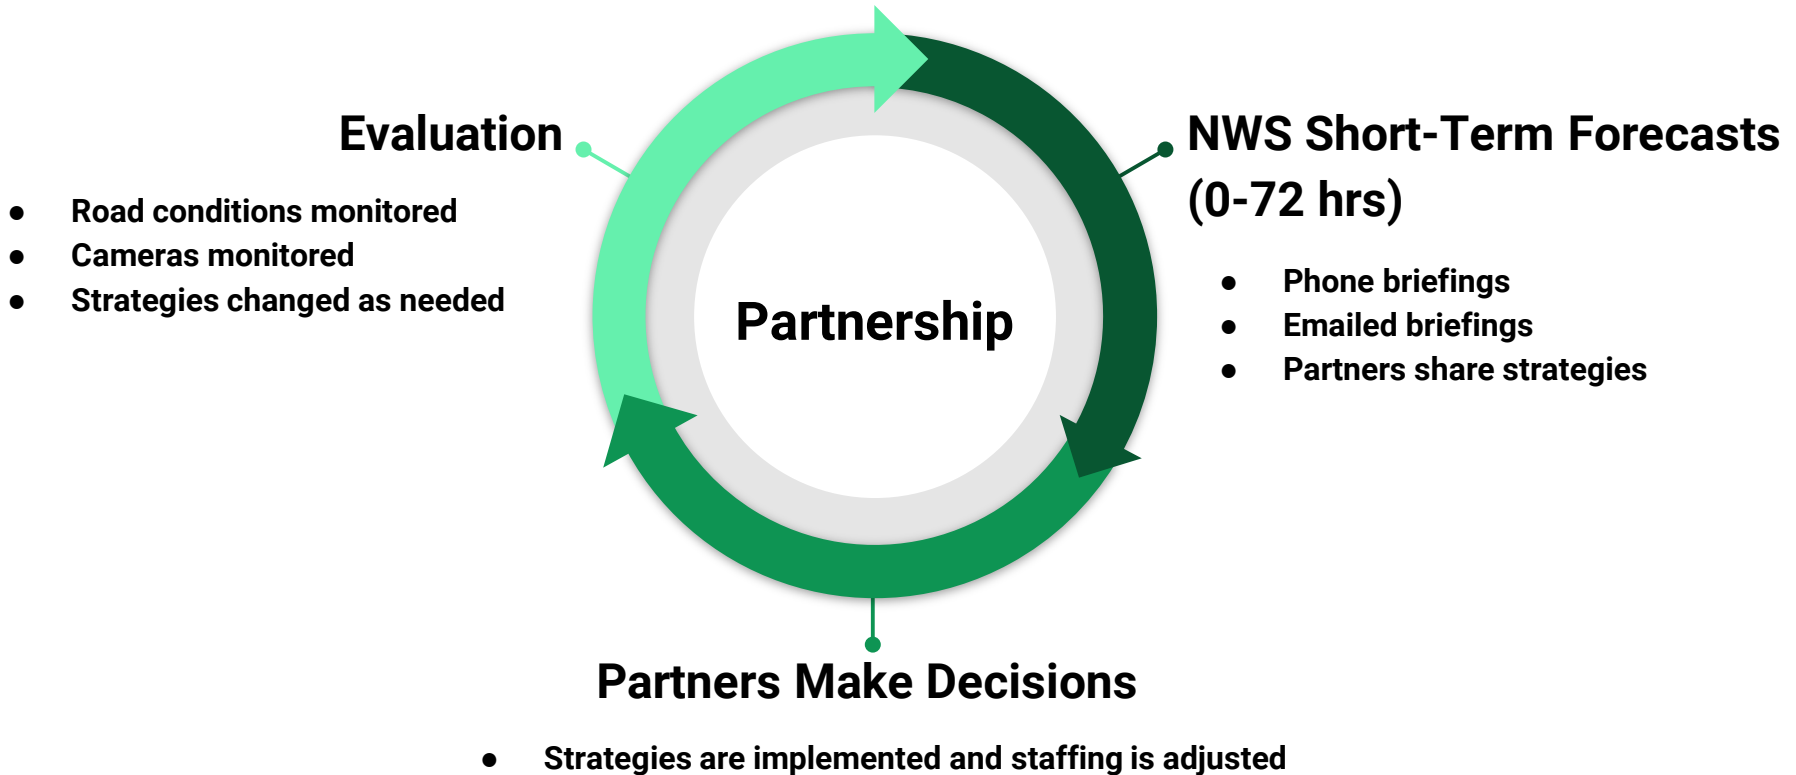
Evaluation

- Road conditions monitored
- Cameras monitored
- Strategies changed as needed

Partnership

NWS Short-Term Forecasts (0-72 hrs)

- Phone briefings
- Emailed briefings
- Partners share strategies

Partners Make Decisions

- Strategies are implemented and staffing is adjusted